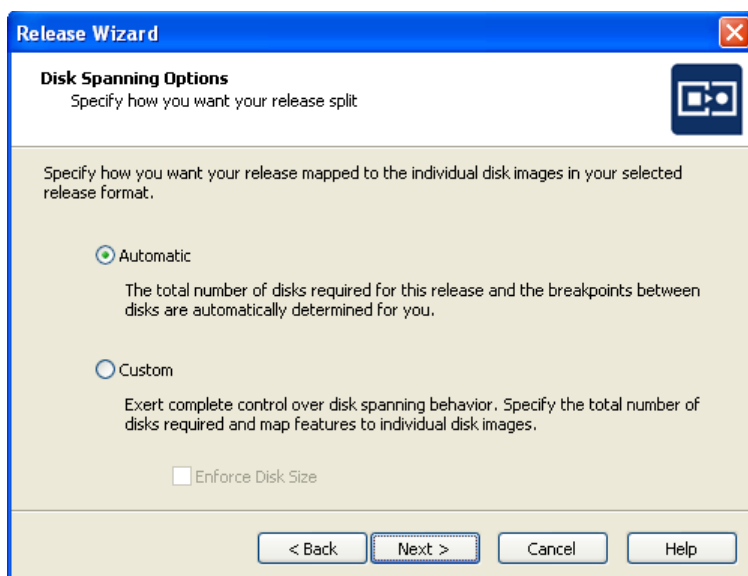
Release Wizard

Disk Spanning Options
Specify how you want your release split

Specify how you want your release mapped to the individual disk images in your selected release format.

Automatic

The total number of disks required for this release and the breakpoints between disks are automatically determined for you.

Custom

Exert complete control over disk spanning behavior. Specify the total number of disks required and map features to individual disk images.

Enforce Disk Size

< Back
Next >
Cancel
Help